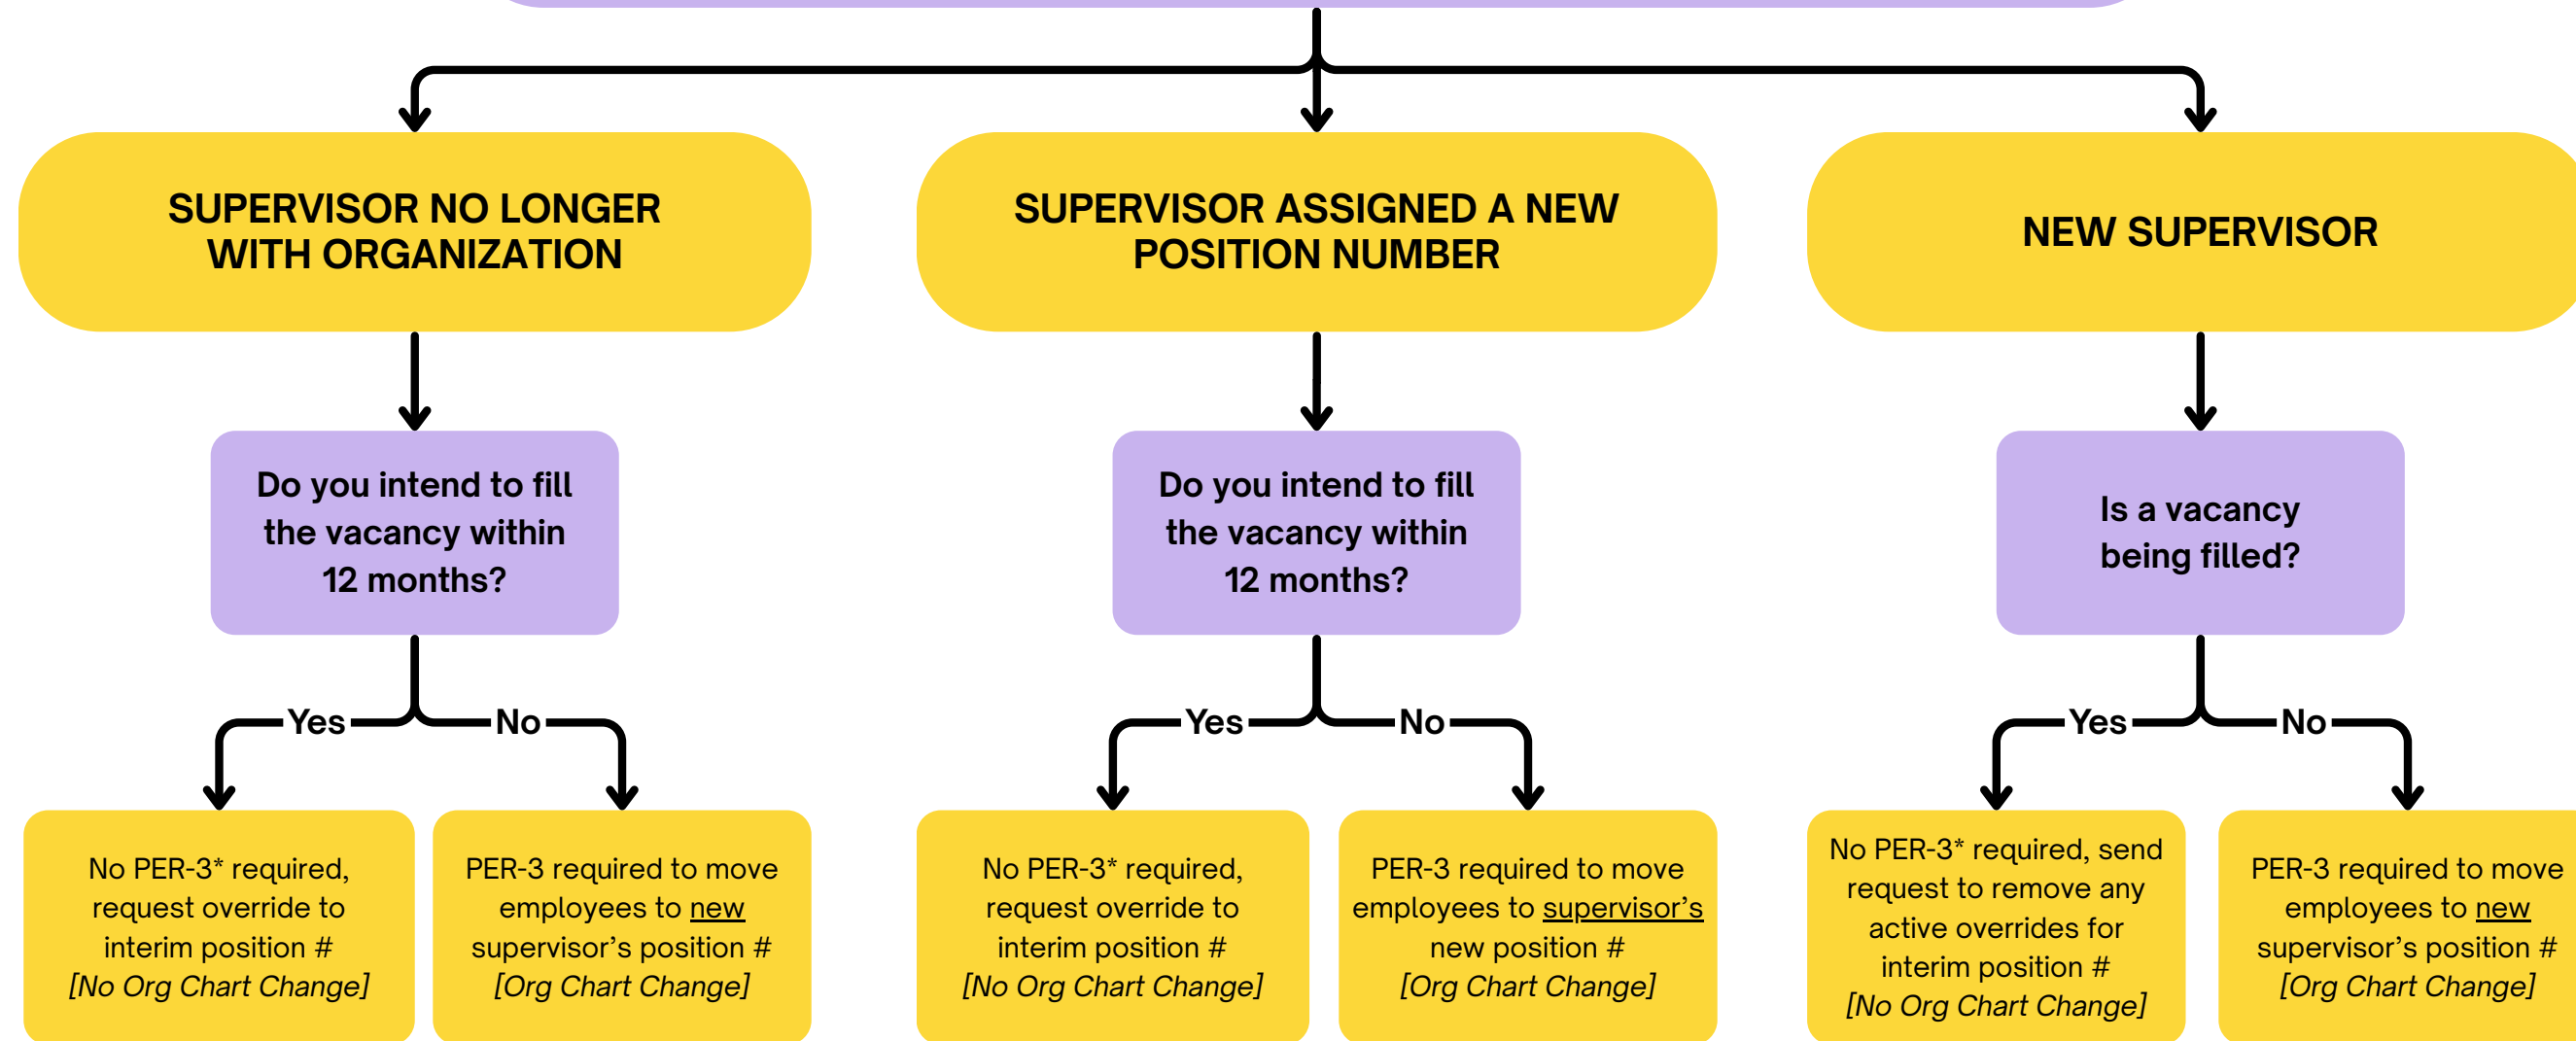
SUPERVISOR NO LONGER WITH ORGANIZATION

SUPERVISOR ASSIGNED A NEW POSITION NUMBER

NEW SUPERVISOR

Do you intend to fill the vacancy within 12 months?

Do you intend to fill the vacancy within 12 months?

Is a vacancy being filled?

Yes

No

Yes

No

Yes

No

No PER-3* required, request override to interim position # *[No Org Chart Change]*

PER-3 required to move employees to new supervisor's position # *[Org Chart Change]*

No PER-3* required, request override to interim position # *[No Org Chart Change]*

PER-3 required to move employees to supervisor's new position # *[Org Chart Change]*

No PER-3* required, send request to remove any active overrides for interim position # *[No Org Chart Change]*

PER-3 required to move employees to new supervisor's position # *[Org Chart Change]*